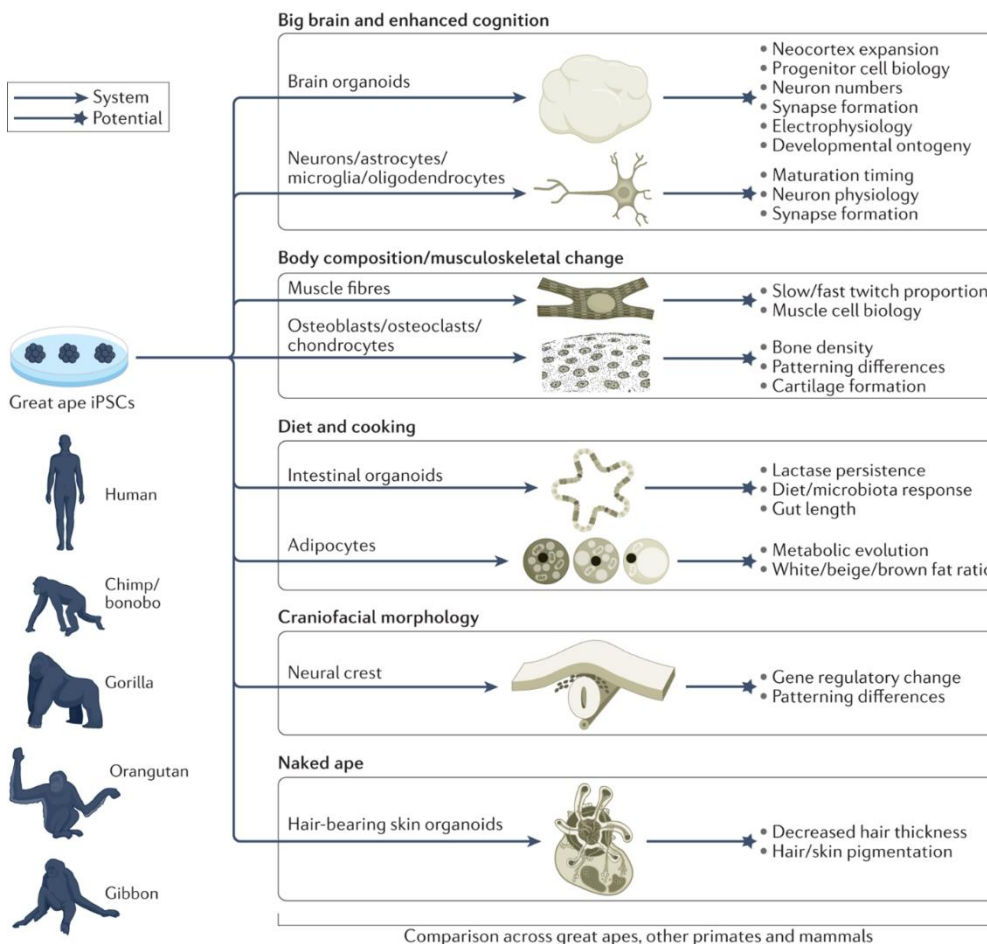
System
Potential

Great ape iPSCs

Human

Chimp/ bonobo

Gorilla

Orangutan

Gibbon

Big brain and enhanced cognition

Brain organoids

• Neocortex expansion
• Progenitor cell biology
• Neuron numbers
• Synapse formation
• Electrophysiology
• Developmental ontogeny

Neurons/astrocytes/ microglia/oligodendrocytes

• Maturation timing
• Neuron physiology
• Synapse formation

Body composition/musculoskeletal change

Muscle fibres

• Slow/fast twitch proportion
• Muscle cell biology

Osteoblasts/osteoclasts/ chondrocytes

• Bone density
• Patterning differences
• Cartilage formation

Diet and cooking

Intestinal organoids

• Lactase persistence
• Diet/microbiota response
• Gut length

Adipocytes

• Metabolic evolution
• White/beige/brown fat ratio

Craniofacial morphology

Neural crest

• Gene regulatory change
• Patterning differences

Naked ape

Hair-bearing skin organoids

• Decreased hair thickness
• Hair/skin pigmentation

Comparison across great apes, other primates and mammals